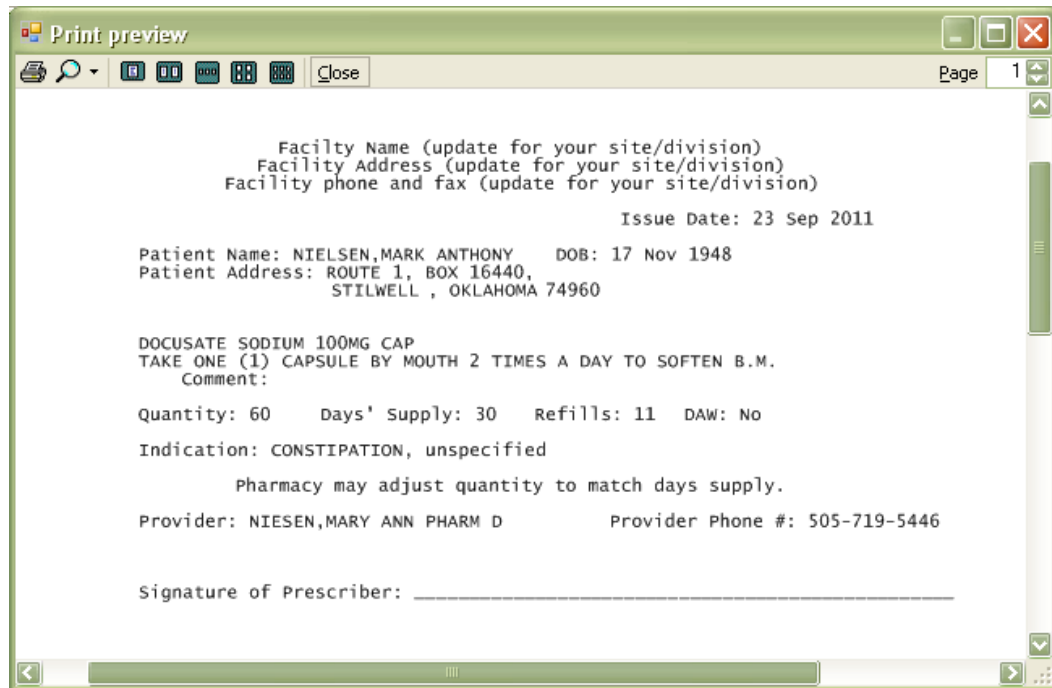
Print preview

Close

Page 1

Facilty Name (update for your site/division)
Facility Address (update for your site/division)
Facility phone and fax (update for your site/division)

Issue Date: 23 Sep 2011

Patient Name: NIELSEN,MARK ANTHONY DOB: 17 Nov 1948
Patient Address: ROUTE 1, BOX 16440,
STILWELL , OKLAHOMA 74960

DOCUSATE SODIUM 100MG CAP
TAKE ONE (1) CAPSULE BY MOUTH 2 TIMES A DAY TO SOFTEN B.M.
Comment:

Quantity: 60 Days' Supply: 30 Refills: 11 DAW: No

Indication: CONSTIPATION, unspecified

Pharmacy may adjust quantity to match days supply.

Provider: NIESEN,MARY ANN PHARM D Provider Phone #: 505-719-5446

Signature of Prescriber: ___________________________________________